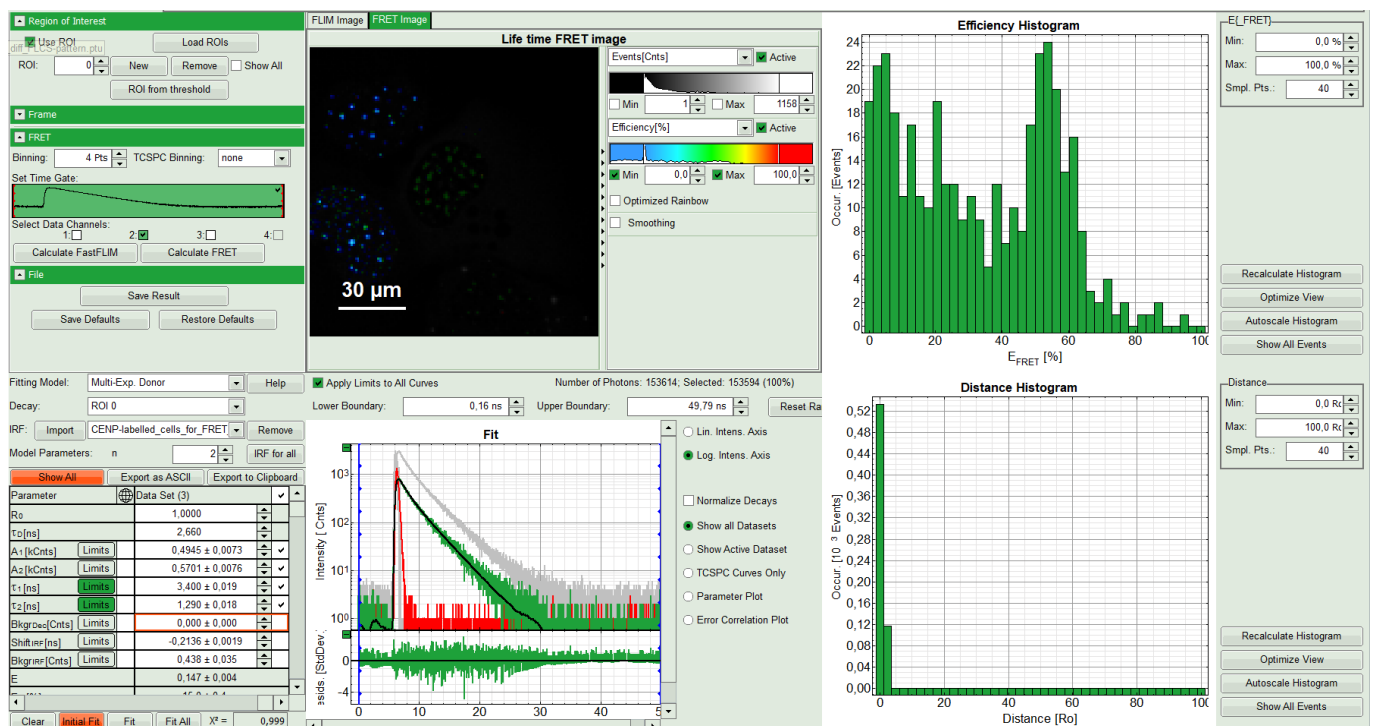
Region of Interest
Use ROI
diff_FLCS-pattern.ptu
Load ROIs
ROI: 0 New Remove Show All
ROI from threshold
Frame
FRET
Binning: 4 Pts TCSPC Binning: none
Set Time Gate:
Select Data Channels:
1: 2: 3: 4:
Calculate FastFLIM Calculate FRET
File
Save Result
Save Defaults Restore Defaults

FLIM Image FRET Image
Life time FRET image
30 µm
Events[Cnts] Active
Min 1 Max 1158
Efficiency[%] Active
Min 0,0 Max 100,0
Optimized Rainbow
Smoothing

Efficiency Histogram
Occur. [Events]
$E_{FRET}$ [%]
24 22 20 18 16 14 12 10 8 6 4 2 0
0 20 40 60 80 100

E_FRET
Min: 0,0 %
Max: 100,0 %
Smpl. Pts.: 40
Recalculate Histogram
Optimize View
Autoscale Histogram
Show All Events

Fitting Model: Multi-Exp. Donor Help
Decay: ROI 0
IRF: Import CENP-labelled_cells_for_FRET Remove
Model Parameters: n 2 IRF for all
Show All Export as ASCII Export to Clipboard

| Parameter | Data Set (3) |
|---|---|
| R0 | 1,0000 |
| $\tau_D$[ns] | 2,660 |
| $A_1$[kCnts] Limits | 0,4945 ± 0,0073 |
| $A_2$[kCnts] Limits | 0,5701 ± 0,0076 |
| $\tau_1$[ns] Limits | 3,400 ± 0,019 |
| $\tau_2$[ns] Limits | 1,290 ± 0,018 |
| $Bkgr_{Dec}$[Cnts] Limits | 0,000 ± 0,000 |
| $Shift_{IRF}$[ns] Limits | -0,2136 ± 0,0019 |
| $Bkgr_{IRF}$[Cnts] Limits | 0,438 ± 0,035 |
| E | 0,147 ± 0,004 |

Clear Initial Fit Fit Fit All X² = 0,999

Apply Limits to All Curves
Number of Photons: 153614; Selected: 153594 (100%)
Lower Boundary: 0,16 ns Upper Boundary: 49,79 ns Reset Ra
Fit
Intensity [ Cnts]
$10^3$ $10^2$ $10^1$ $10^0$
esids. [StdDev.]
0 -4
0 10 20 30 40 5

Lin. Intens. Axis
Log. Intens. Axis
Normalize Decays
Show all Datasets
Show Active Dataset
TCSPC Curves Only
Parameter Plot
Error Correlation Plot

Distance Histogram
Occur. [10 3 Events]
0,52 0,48 0,44 0,40 0,36 0,32 0,28 0,24 0,20 0,16 0,12 0,08 0,04 0,00
0 20 40 60 80 100
Distance [Ro]

Distance
Min: 0,0 Ro
Max: 100,0 Ro
Smpl. Pts.: 40
Recalculate Histogram
Optimize View
Autoscale Histogram
Show All Events